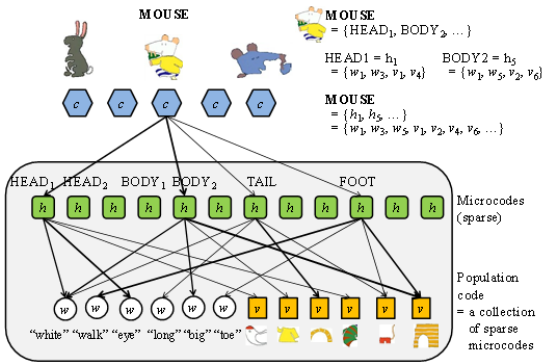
MOUSE

MOUSE
= {HEAD$_1$, BODY$_2$, ...}

HEAD1 = h$_1$
= {$w_1$, $w_3$, $v_1$, $v_4$}

BODY2 = h$_5$
= {$w_1$, $w_5$, $v_2$, $v_6$}

MOUSE
= {$h_1$, $h_5$, ...}
= {$w_1$, $w_3$, $w_5$, $v_1$, $v_2$, $v_4$, $v_6$, ...}

c c c c c

HEAD$_1$ HEAD$_2$ BODY$_1$ BODY$_2$ TAIL FOOT

h h h h h h h h h h h h

Microcodes (sparse)

w w w w w w v v v v v v

"white" "walk" "eye" "long" "big" "toe"

Population code = a collection of sparse microcodes